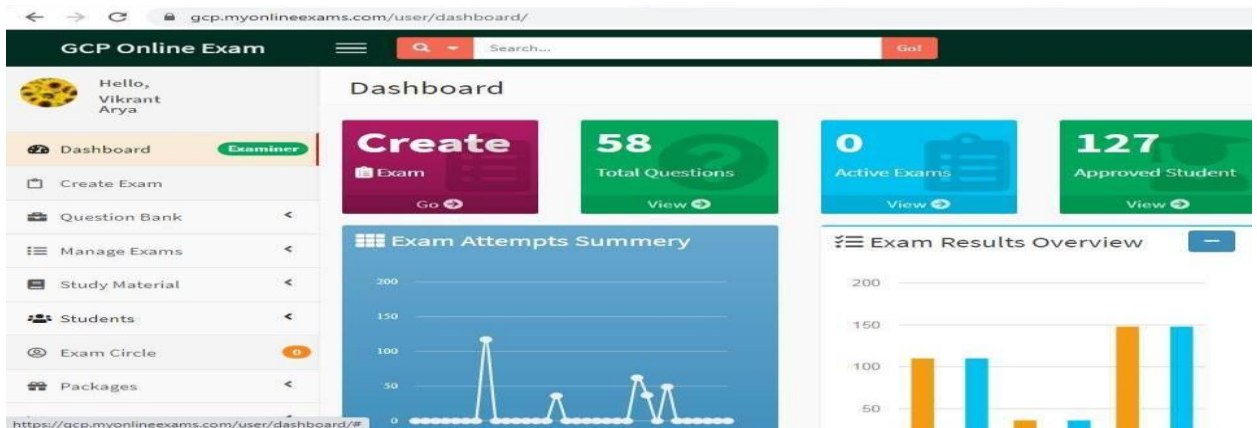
gcp.myonlineexams.com/user/dashboard/

GCP Online Exam

Search...

Go!

Hello,
Vikrant
Arya

Dashboard Examiner

Create Exam

Question Bank

Manage Exams

Study Material

Students

Exam Circle 0

Packages

https://gcp.myonlineexams.com/user/dashboard/#

Dashboard

Create
Exam
Go

58
Total Questions
View

0
Active Exams
View

127
Approved Student
View

Exam Attempts Summery

200
150
100
50
0

Exam Results Overview

200
150
100
50